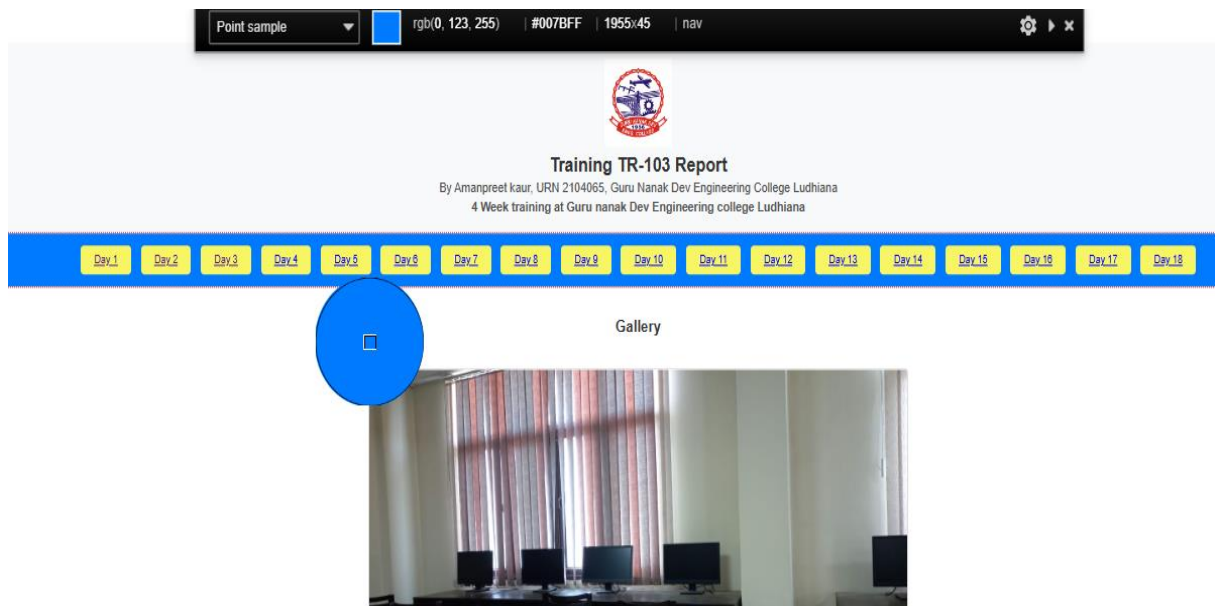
Point sample | rgb(0, 123, 255) | #007BFF | 1955x45 | nav

1956

Training TR-103 Report

By Amanpreet kaur, URN 2104065, Guru Nanak Dev Engineering College Ludhiana

4 Week training at Guru nanak Dev Engineering college Ludhiana

Day 1 Day 2 Day 3 Day 4 Day 5 Day 6 Day 7 Day 8 Day 9 Day 10 Day 11 Day 12 Day 13 Day 14 Day 15 Day 16 Day 17 Day 18

Gallery